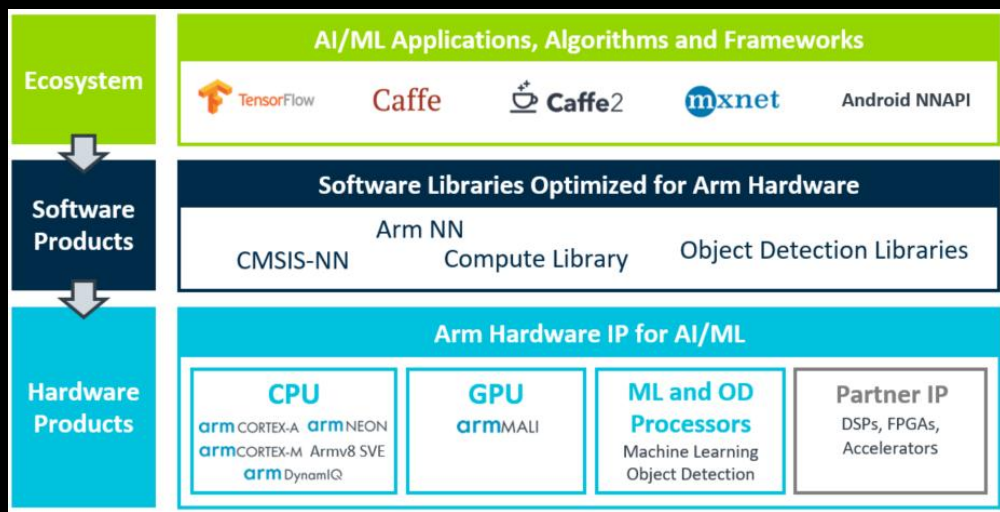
Ecosystem

AI/ML Applications, Algorithms and Frameworks

TensorFlow Caffe Caffe2 mxnet Android NNAPI

Software Products

Software Libraries Optimized for Arm Hardware

Arm NN
CMSIS-NN Compute Library Object Detection Libraries

Hardware Products

Arm Hardware IP for AI/ML

CPU
arm CORTEX-A arm NEON
arm CORTEX-M Armv8 SVE
arm DynamIQ

GPU
arm MALI

ML and OD Processors
Machine Learning
Object Detection

Partner IP
DSPs, FPGAs, Accelerators